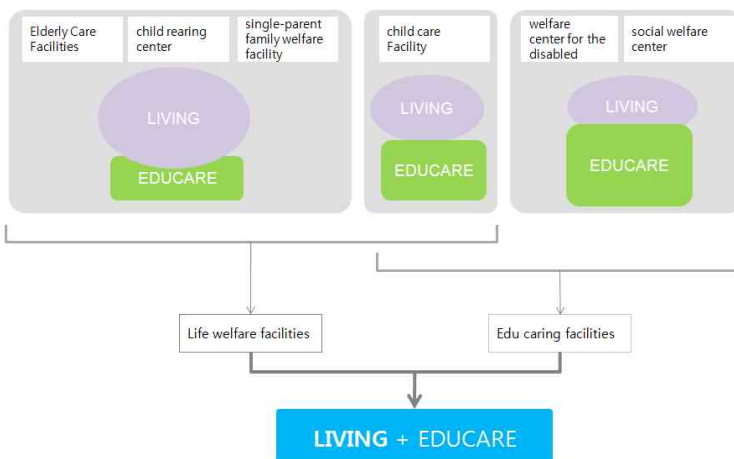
Elderly Care Facilities

child rearing center

single-parent family welfare facility

LIVING

EDUCARE

child care Facility

LIVING

EDUCARE

welfare center for the disabled

social welfare center

LIVING

EDUCARE

Life welfare facilities

Edu caring facilities

LIVING + EDUCARE